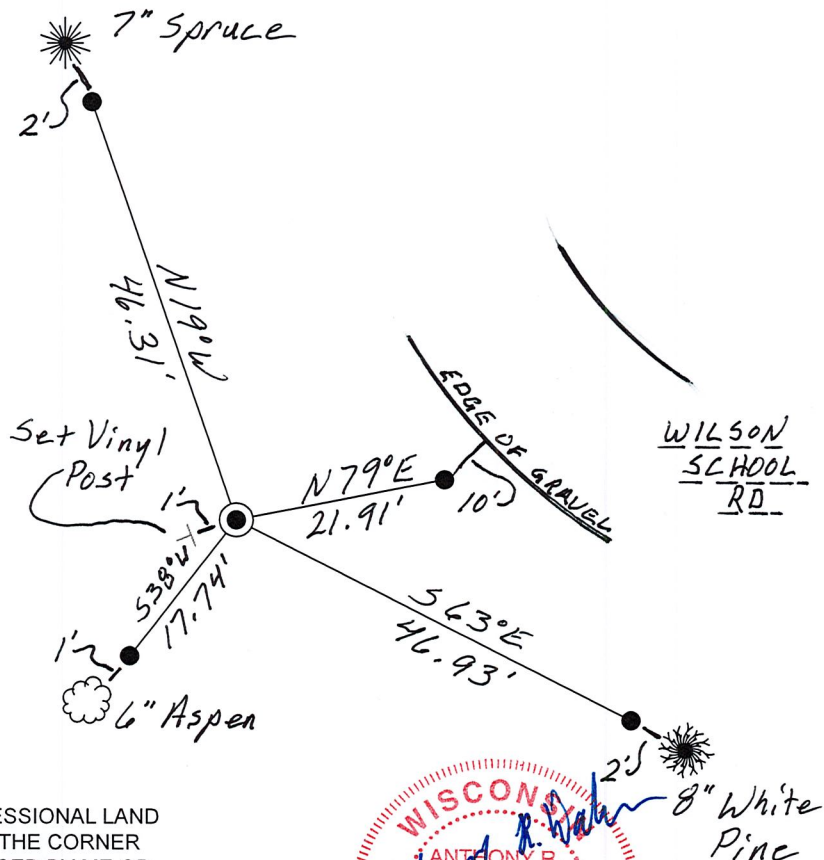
7" Spruce

2'

N19°W
46.31'

Set Vinyl Post

1'

N79°E
21.91'

10'

EDGE OF GRAVEL

WILSON SCHOOL RD

S38°W
17.74'

1'

6" Aspen

S63°E
46.93'

2'

8" White Pine

ESSIONAL LAND
THE CORNER
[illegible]

WISCONS
ANTHONY R.
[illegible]